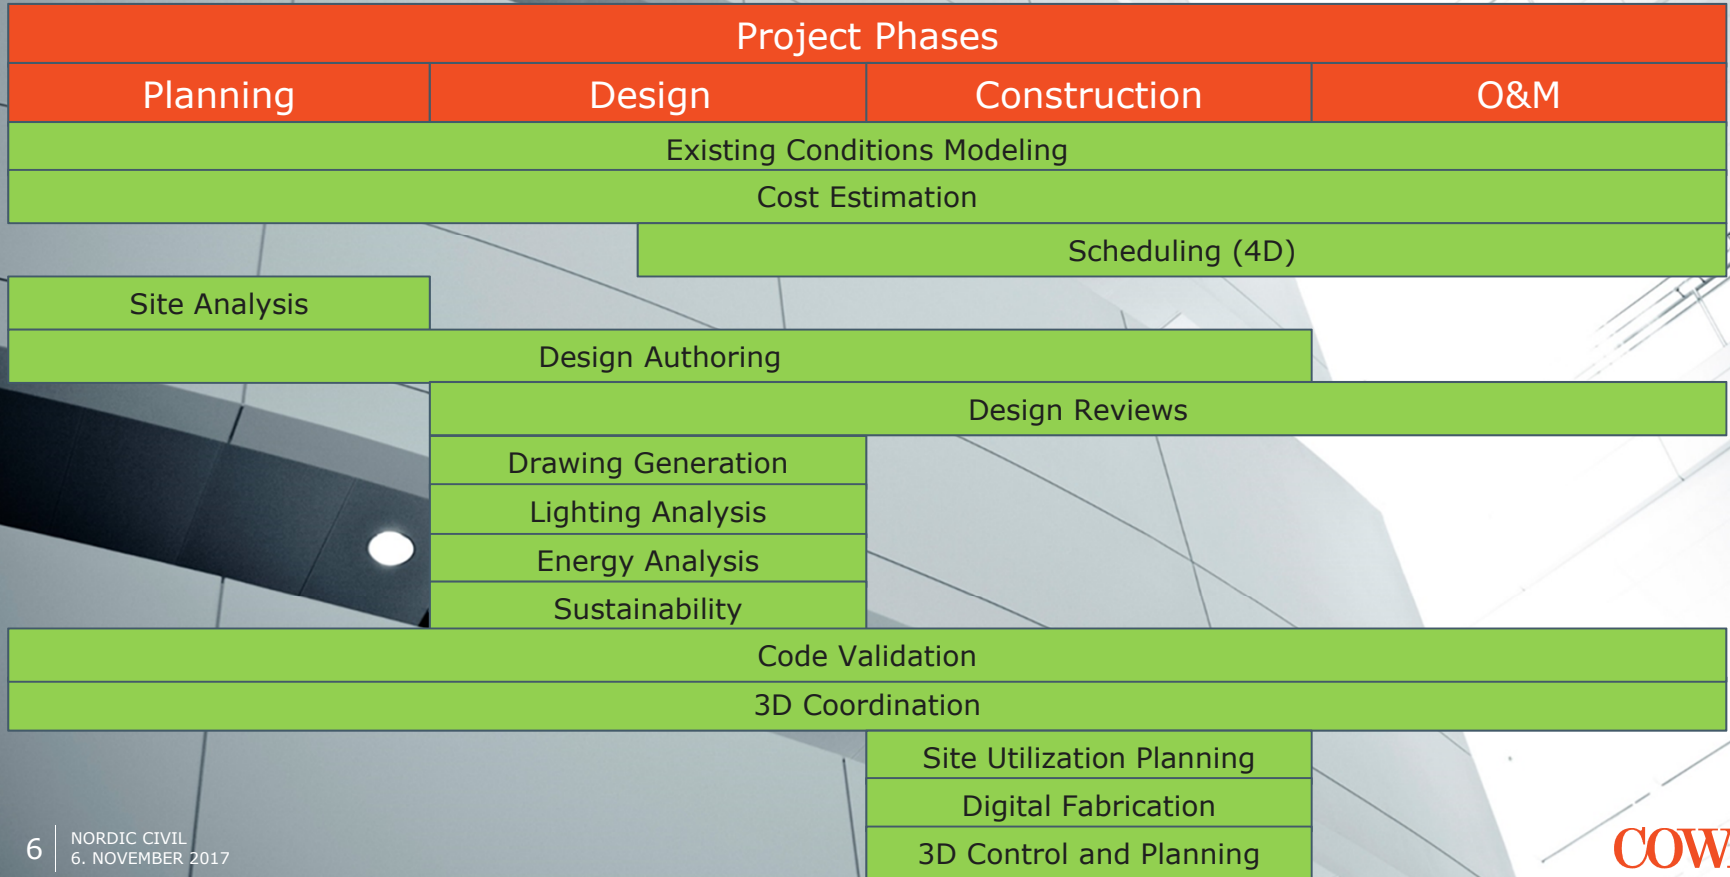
Project Phases

| Planning | Design | Construction | O&M |
|---|---|---|---|
| Existing Conditions Modeling | | | |
| Cost Estimation | | | |
| | Scheduling (4D) | | |
| Site Analysis | | | |
| Design Authoring | | | |
| | Design Reviews | | |
| | Drawing Generation | | |
| | Lighting Analysis | | |
| | Energy Analysis | | |
| | Sustainability | | |
| Code Validation | | | |
| 3D Coordination | | | |
| | | Site Utilization Planning | |
| | | Digital Fabrication | |
| | | 3D Control and Planning | |

6
NORDIC CIVIL
6. NOVEMBER 2017

COW